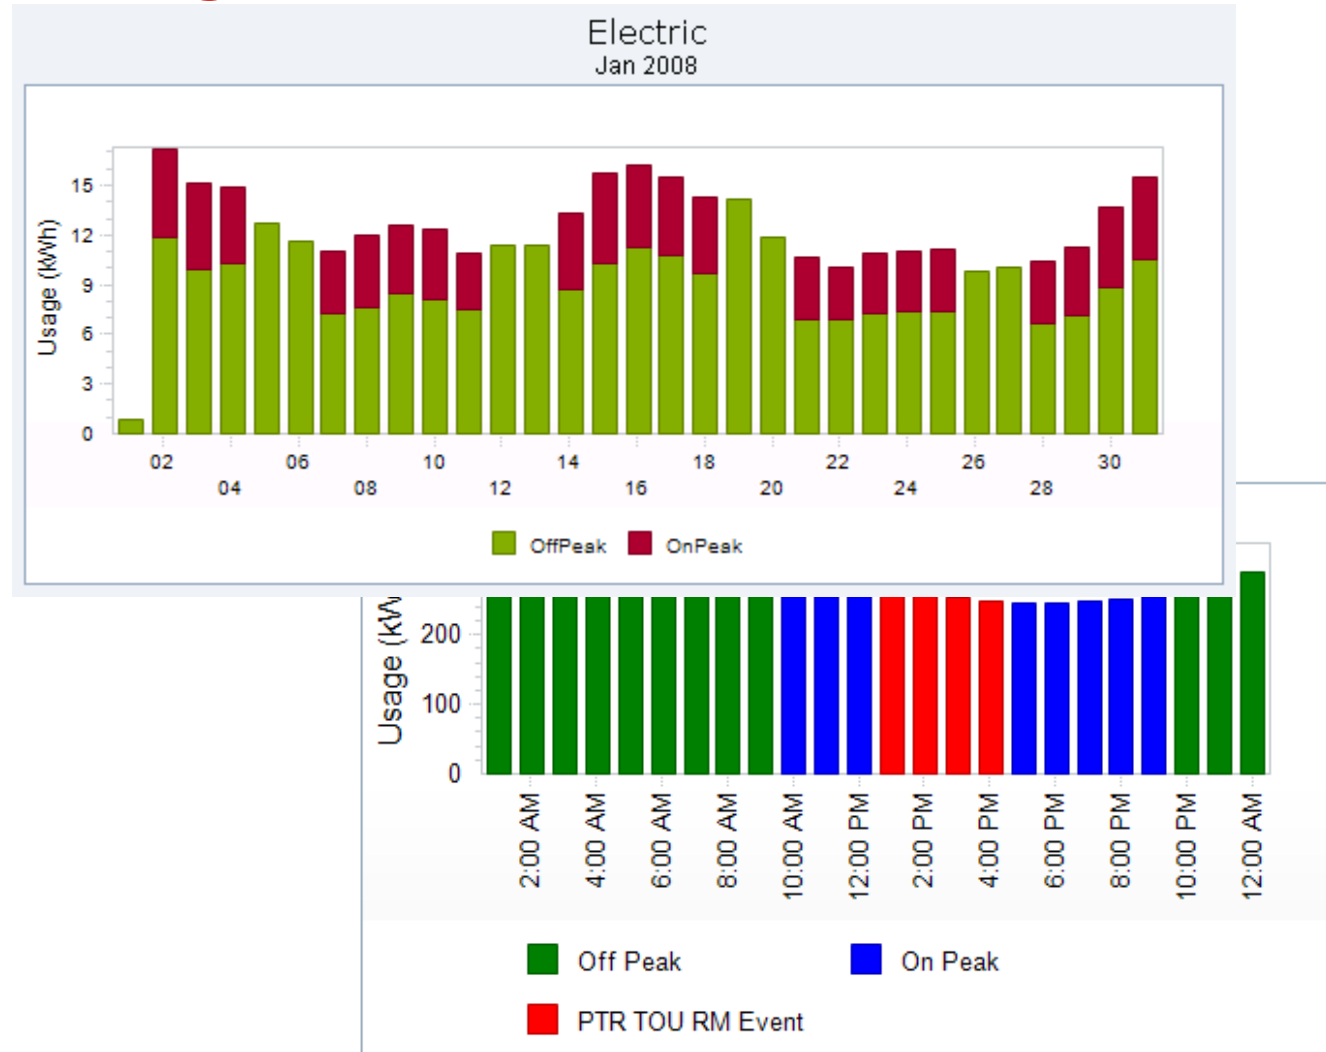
Electric
Jan 2008

Usage (kWh)

15
12
9
6
3
0

02
04
06
08
10
12
14
16
18
20
22
24
26
28
30

OffPeak
OnPeak

Usage (kW

200
100
0

2:00 AM
4:00 AM
6:00 AM
8:00 AM
10:00 AM
12:00 PM
2:00 PM
4:00 PM
6:00 PM
8:00 PM
10:00 PM
12:00 AM

Off Peak
On Peak
PTR TOU RM Event